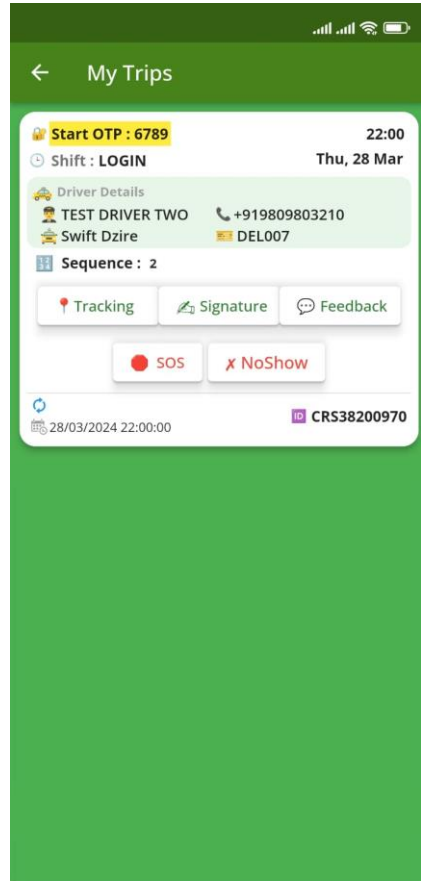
← My Trips

Start OTP : 6789
22:00
Shift : LOGIN
Thu, 28 Mar

Driver Details
TEST DRIVER TWO
+919809803210
Swift Dzire
DEL007

Sequence : 2

Tracking
Signature
Feedback

SOS
✗ NoShow

28/03/2024 22:00:00
ID CRS38200970